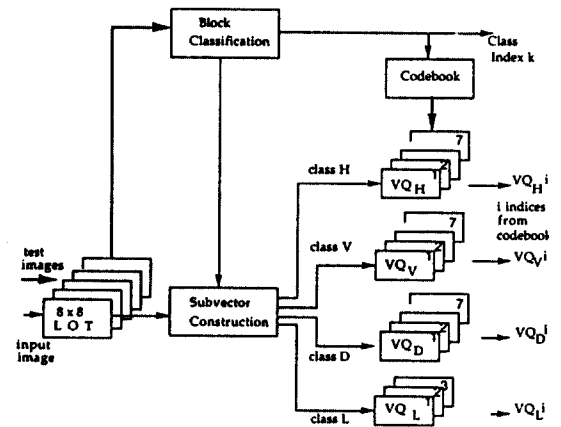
Block Classification

Class Index k

Codebook

7

class H

$VQ_H$ 1 2

$VQ_H i$

i indices from codebook

7

class V

$VQ_V$ 1

$VQ_V i$

test images

8 x 8 L O T

input image

Subvector Construction

7

$VQ_D$ 1

$VQ_D i$

class D

3

class L

$VQ_L$ 1

$VQ_L i$